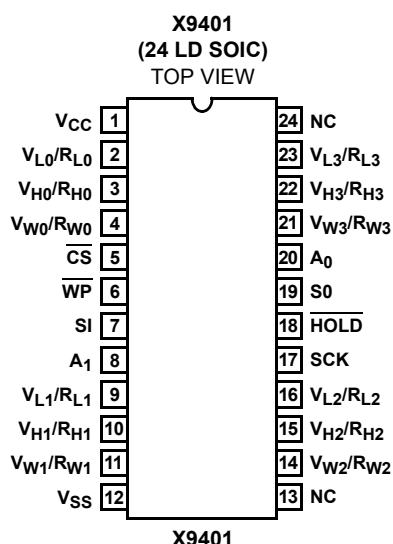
X9401
(24 LD SOIC)
TOP VIEW

$V_{CC}$ 1
$V_{L0}/R_{L0}$ 2
$V_{H0}/R_{H0}$ 3
$V_{W0}/R_{W0}$ 4
$\overline{CS}$ 5
$\overline{WP}$ 6
SI 7
$A_1$ 8
$V_{L1}/R_{L1}$ 9
$V_{H1}/R_{H1}$ 10
$V_{W1}/R_{W1}$ 11
$V_{SS}$ 12

24 NC
23 $V_{L3}/R_{L3}$
22 $V_{H3}/R_{H3}$
21 $V_{W3}/R_{W3}$
20 $A_0$
19 S0
18 $\overline{HOLD}$
17 SCK
16 $V_{L2}/R_{L2}$
15 $V_{H2}/R_{H2}$
14 $V_{W2}/R_{W2}$
13 NC

X9401